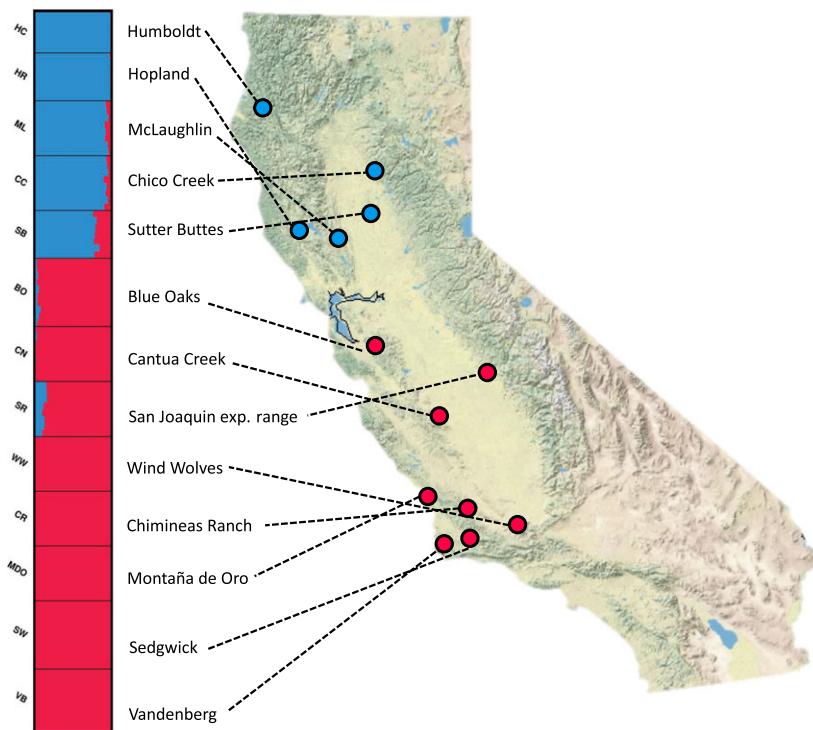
HC
HR
ML
CC
SB
BO
CN
SR
WW
CR
MDO
SW
VB

Humboldt
Hopland
McLaughlin
Chico Creek
Sutter Buttes
Blue Oaks
Cantua Creek
San Joaquin exp. range
Wind Wolves
Chimineas Ranch
Montaña de Oro
Sedgwick
Vandenberg